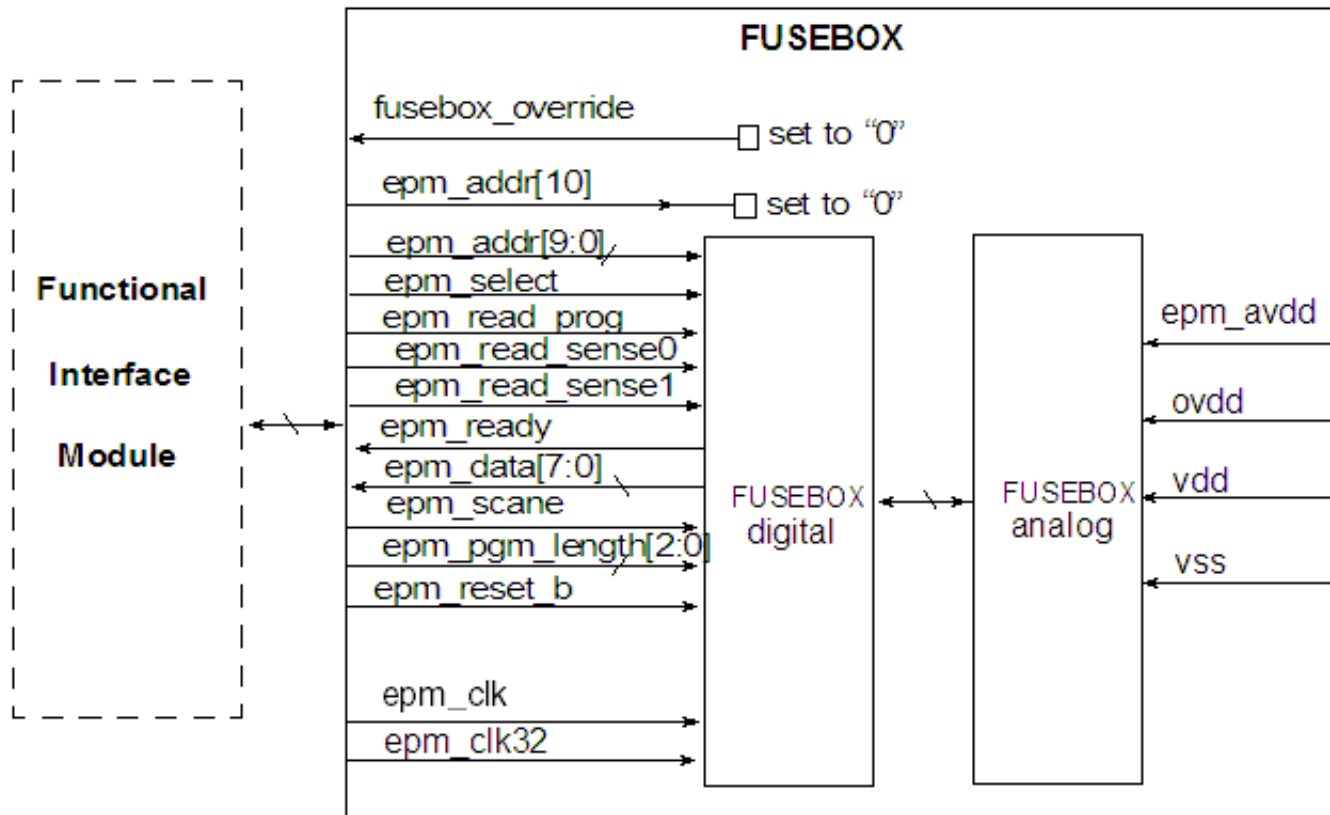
FUSEBOX

Functional

Interface

Module

fusebox_override

set to "0"

epm_addr[10]

set to "0"

epm_addr[9:0]

epm_select

epm_read_prog

epm_read_sense0

epm_read_sense1

epm_ready

epm_data[7:0]

epm_scane

epm_pgm_length[2:0]

epm_reset_b

epm_clk

epm_clk32

FUSEBOX digital

FUSEBOX analog

epm_avdd

ovdd

vdd

vss